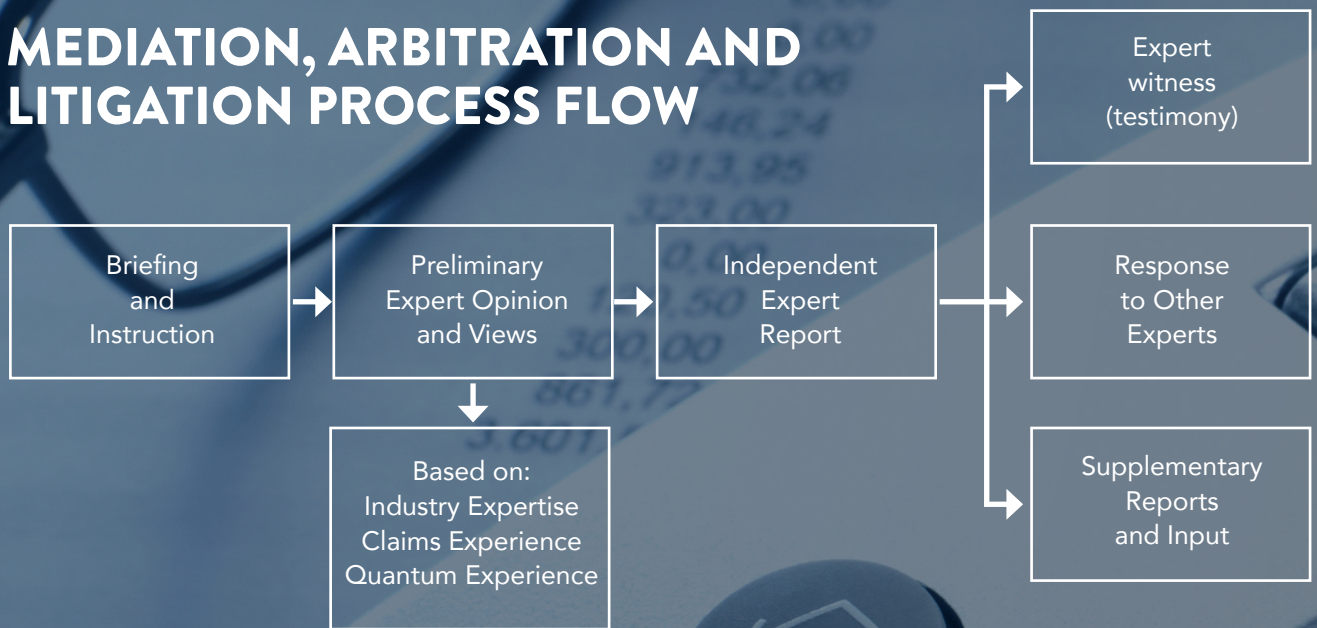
MEDIATION, ARBITRATION AND LITIGATION PROCESS FLOW

Briefing and Instruction

Preliminary Expert Opinion and Views

Based on:
Industry Expertise
Claims Experience
Quantum Experience

Independent Expert Report

Expert witness (testimony)

Response to Other Experts

Supplementary Reports and Input